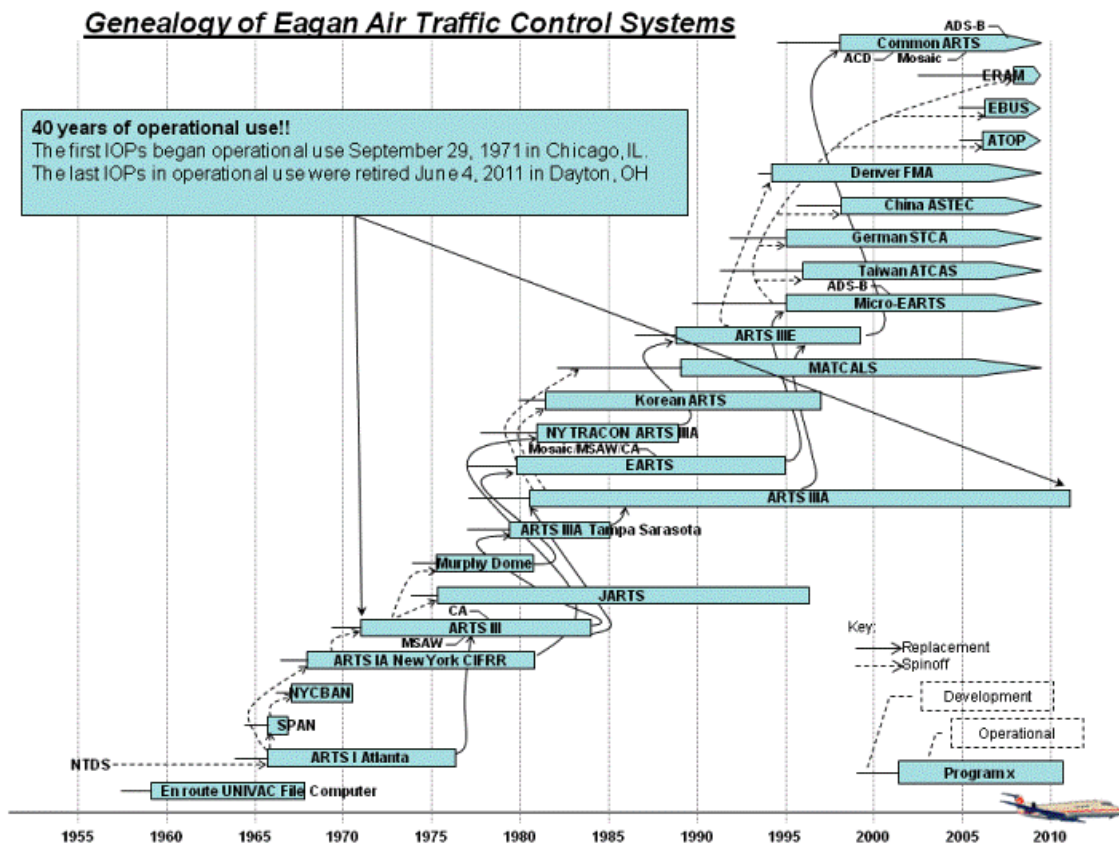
Genealogy of Eagan Air Traffic Control Systems

40 years of operational use!!
The first IOPs began operational use September 29, 1971 in Chicago, IL.
The last IOPs in operational use were retired June 4, 2011 in Dayton, OH

ADS-B
Common ARTS
ACD
Mosaic
ERAM
EBUS
ATOP
Denver FMA
China ASTEC
German STCA
Taiwan ATCAS
ADS-B
Micro-EARTS
ARTS IIIE
MATCALS
Korean ARTS
NY TRACON ARTS IIIA
Mosaic MSAW/CA
EARTS
ARTS IIIA
ARTS IIIA Tampa Sarasota
Murphy Dome
JARTS
CA
ARTS III
MSAW
ARTS IA New York CIFRR
NYCBAN
SPAN
NTDS
ARTS I Atlanta
En route UNIVAC File Computer

Key:
Replacement
Spinoff
Development
Operational
Program x

1955 1960 1965 1970 1975 1980 1985 1990 1995 2000 2005 2010